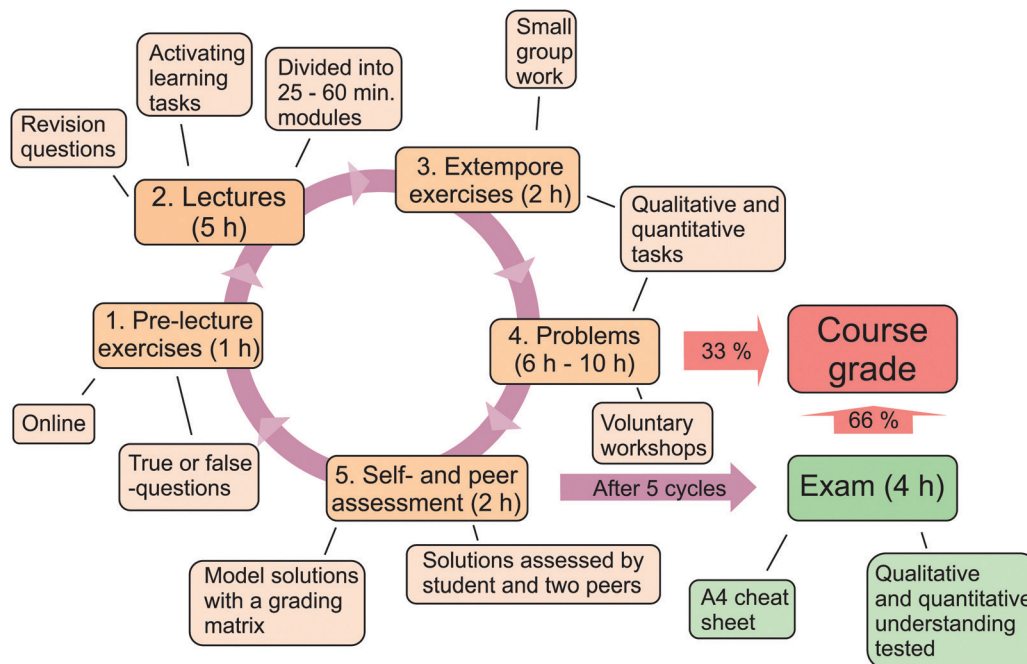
Small group work

Activating learning tasks

Divided into 25 - 60 min. modules

Revision questions

2. Lectures (5 h)

3. Extempore exercises (2 h)

Qualitative and quantitative tasks

1. Pre-lecture exercises (1 h)

4. Problems (6 h - 10 h)

33 %

Course grade

66 %

Online

True or false -questions

Voluntary workshops

5. Self- and peer assessment (2 h)

After 5 cycles

Exam (4 h)

Model solutions with a grading matrix

Solutions assessed by student and two peers

A4 cheat sheet

Qualitative and quantitative understanding tested